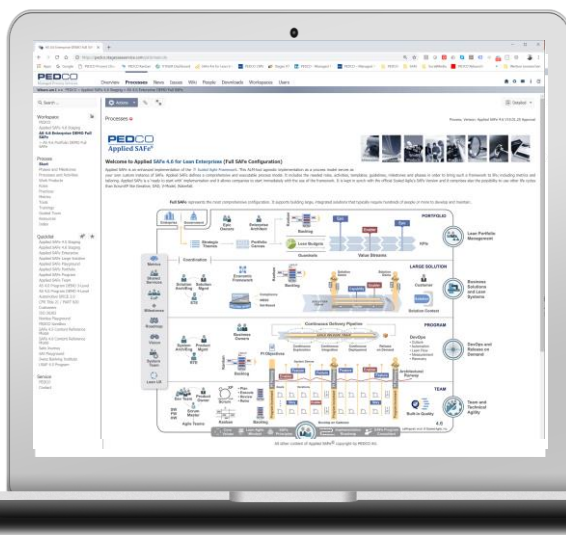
PEDCO

Overview Processes News Issues Wiki People Downloads Workspaces Users

Processes

PEDCO
Applied SAFe®

Welcome to Applied SAFe 4.6 for Lean Enterprises (Full SAFe Configuration)

PORTFOLIO

Lean Portfolio Management

LARGE SOLUTION

Business Solutions and Lean Systems

PROGRAM

DevOps and Release on Demand

TEAM

Team and Technical Agility

Built-in Quality

Value Streams

Continuous Delivery Pipeline

Agile Teams

Kanban

Backlog

Strategic Themes

Portfolio Canvas

Lean Budgets

Guardrails

Epic Owners

Enterprise Architect

Solution Train Engineer

Solution Management

Solution Architect/Eng

Customer

Release Train Engineer

Product Management

System Architect/Eng

Business Owners

PI Objectives

Product Owner

Scrum Master

Metrics

Shared Services

CoP

Milestones

Roadmap

System Team

Lean UX

DevOps

Architectural Runway

All other content of Applied SAFe® copyright by PEDCO Inc.